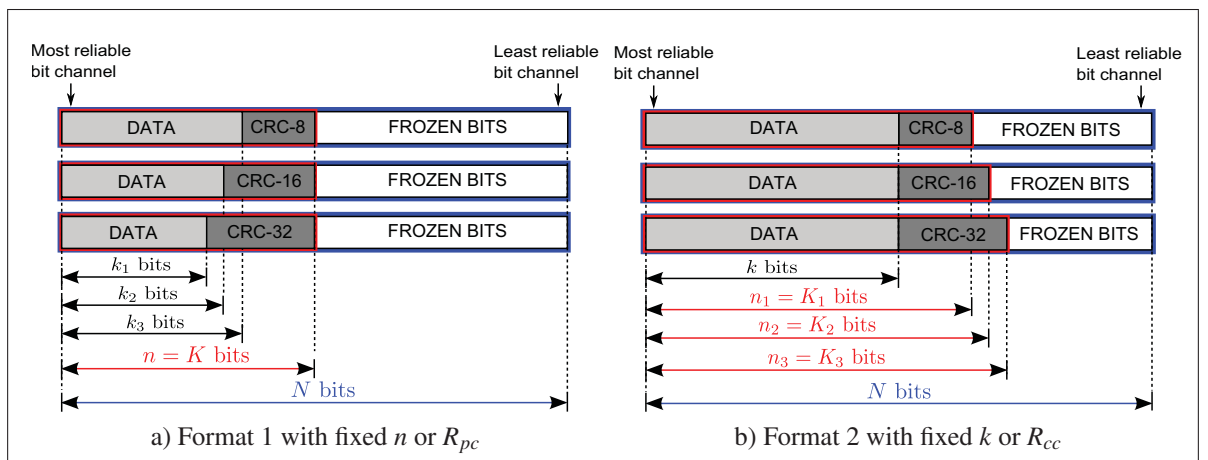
Most reliable bit channel

Least reliable bit channel

| DATA | CRC-8 | FROZEN BITS |
|---|---|---|

| DATA | CRC-16 | FROZEN BITS |
|---|---|---|

| DATA | CRC-32 | FROZEN BITS |
|---|---|---|

$k_1$ bits

$k_2$ bits

$k_3$ bits

$n = K$ bits

$N$ bits

a) Format 1 with fixed $n$ or $R_{pc}$

Most reliable bit channel

Least reliable bit channel

| DATA | CRC-8 | FROZEN BITS |
|---|---|---|

| DATA | CRC-16 | FROZEN BITS |
|---|---|---|

| DATA | CRC-32 | FROZEN BITS |
|---|---|---|

$k$ bits

$n_1 = K_1$ bits

$n_2 = K_2$ bits

$n_3 = K_3$ bits

$N$ bits

b) Format 2 with fixed $k$ or $R_{cc}$